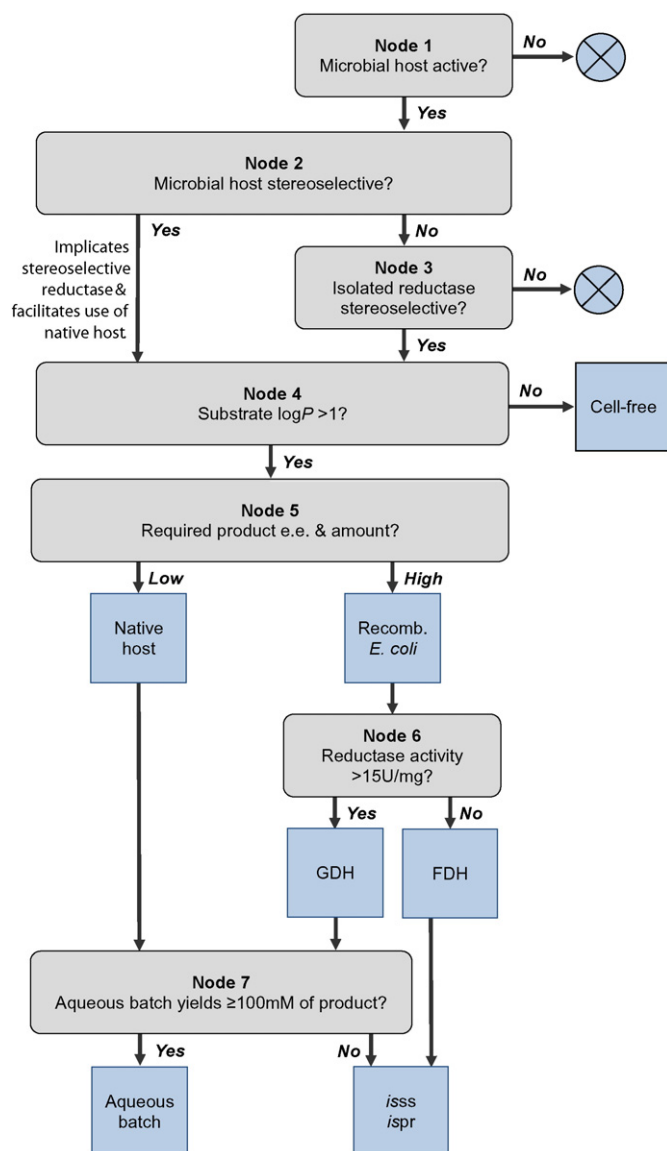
Node 1
Microbial host active?

No

Yes

Node 2
Microbial host stereoselective?

Yes

Implicates stereoselective reductase & facilitates use of native host

No

Node 3
Isolated reductase stereoselective?

No

Yes

Node 4
Substrate log$P$ >1?

No

Cell-free

Yes

Node 5
Required product e.e. & amount?

Low

High

Native host

Recomb. *E. coli*

Node 6
Reductase activity >15U/mg?

Yes

No

GDH

FDH

Node 7
Aqueous batch yields ≥100mM of product?

Yes

No

Aqueous batch

*is*ss
*is*pr